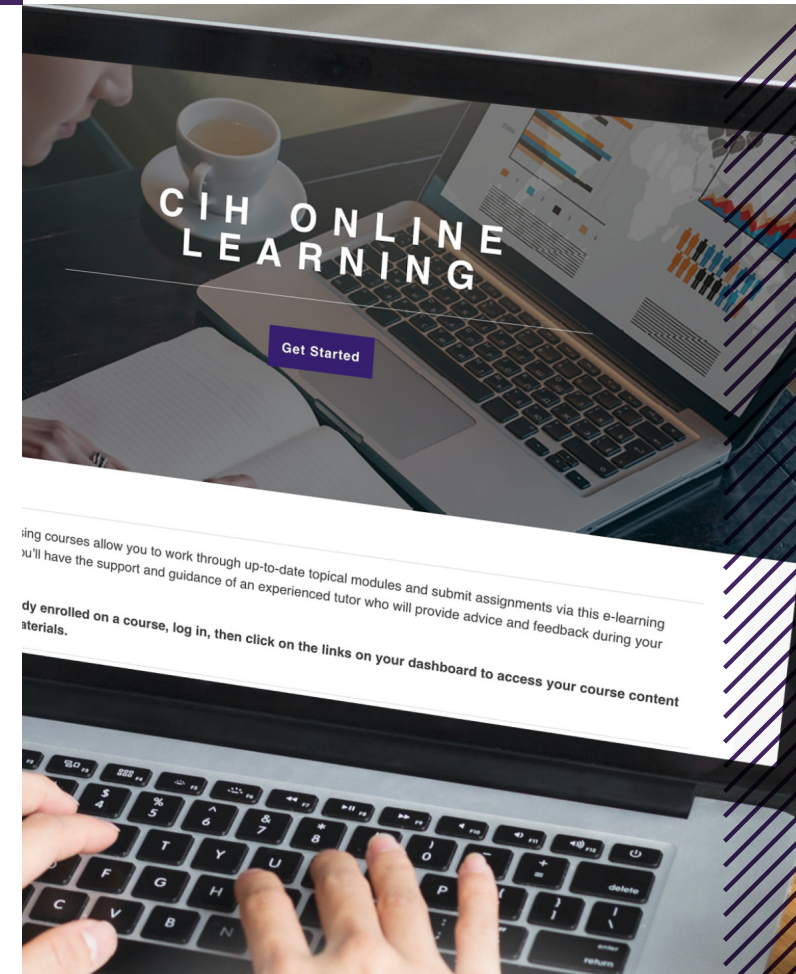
CIH ONLINE LEARNING

Get Started

sing courses allow you to work through up-to-date topical modules and submit assignments via this e-learning ou'll have the support and guidance of an experienced tutor who will provide advice and feedback during your

dy enrolled on a course, log in, then click on the links on your dashboard to access your course content aterials.

delete
enter
return